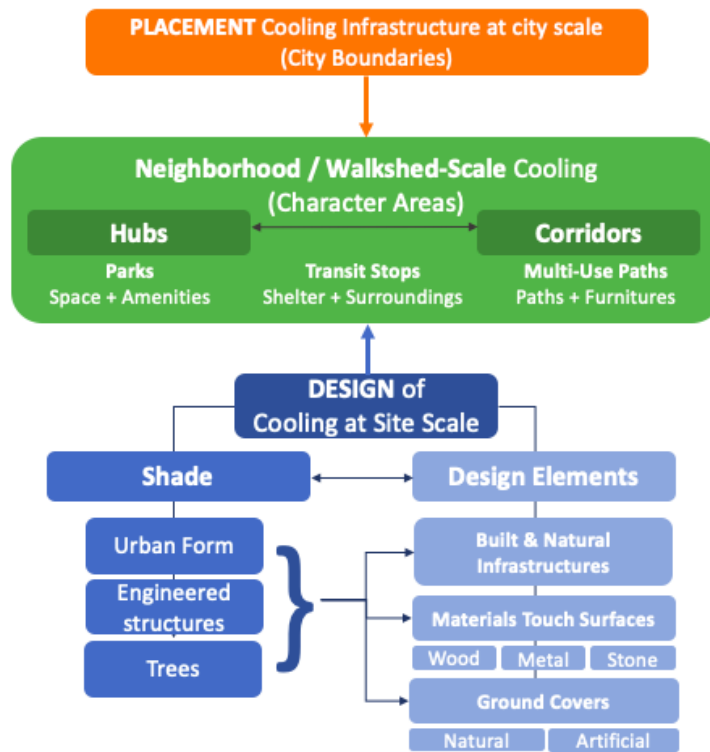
PLACEMENT Cooling Infrastructure at city scale (City Boundaries)

Neighborhood / Walkshed-Scale Cooling (Character Areas)

Hubs

Corridors

Parks
Space + Amenities

Transit Stops
Shelter + Surroundings

Multi-Use Paths
Paths + Furnitures

DESIGN of Cooling at Site Scale

Shade

Design Elements

Urban Form

Engineered structures

Trees

Built & Natural Infrastructures

Materials Touch Surfaces

Wood

Metal

Stone

Ground Covers

Natural

Artificial